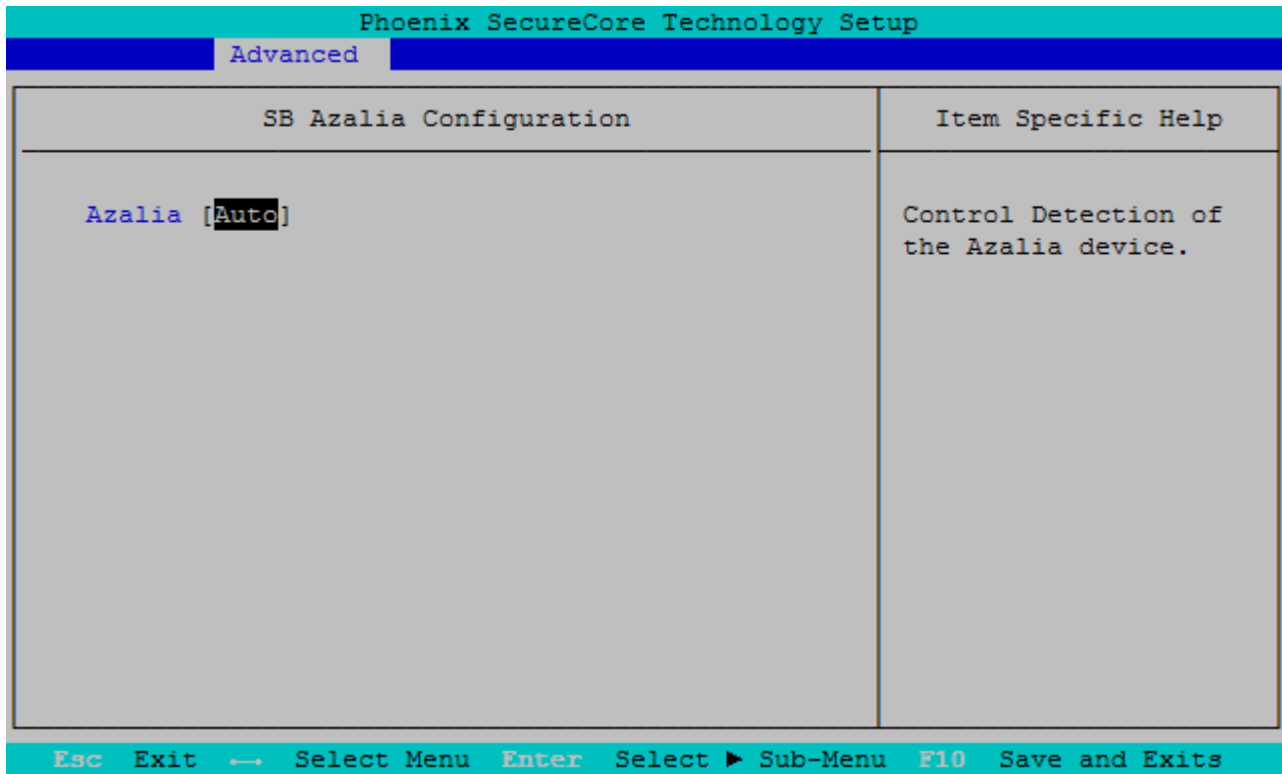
Phoenix SecureCore Technology Setup

Advanced

SB Azalia Configuration

Item Specific Help

Azalia [Auto]

Control Detection of the Azalia device.

Esc Exit ←→ Select Menu Enter Select ▶ Sub-Menu F10 Save and Exits